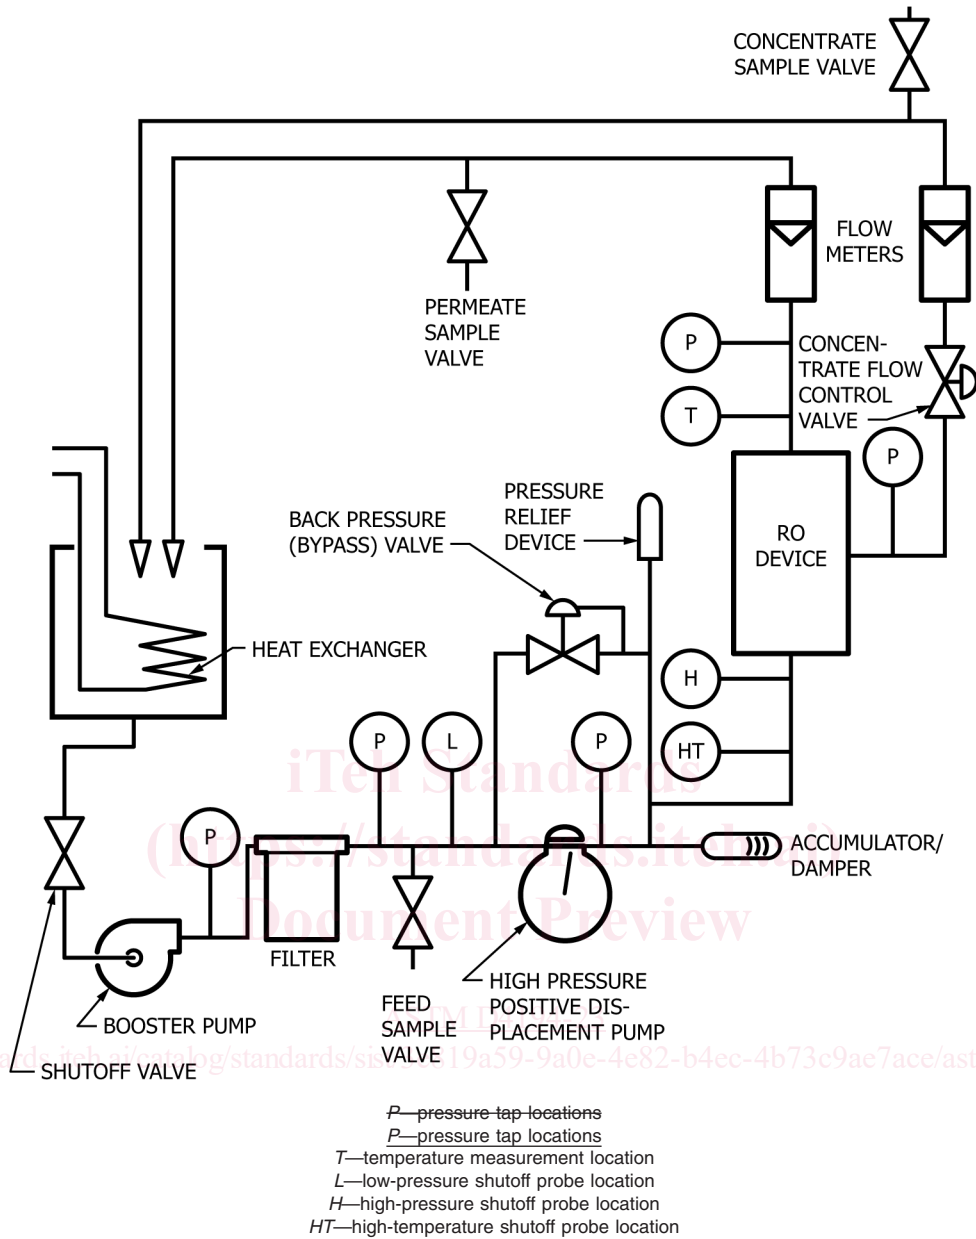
CONCENTRATE SAMPLE VALVE

FLOW METERS

PERMEATE SAMPLE VALVE

P

CONCENTRATE FLOW CONTROL VALVE

T

P

PRESSURE RELIEF DEVICE

BACK PRESSURE (BYPASS) VALVE

RO DEVICE

HEAT EXCHANGER

H

P

L

P

HT

iTeh Standards
(https://standards.iteh.ai)
Document Preview

P

ACCUMULATOR/ DAMPER

FILTER

HIGH PRESSURE POSITIVE DISPLACEMENT PUMP

BOOSTER PUMP

FEED SAMPLE VALVE

ASTM D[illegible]

https://standards.iteh.ai/catalog/standards/sist/5e019a59-9a0e-4e82-b4ec-4b73c9ae7ace/ast

SHUTOFF VALVE

P—pressure tap locations
P—pressure tap locations
T—temperature measurement location
L—low-pressure shutoff probe location
H—high-pressure shutoff probe location
HT—high-temperature shutoff probe location